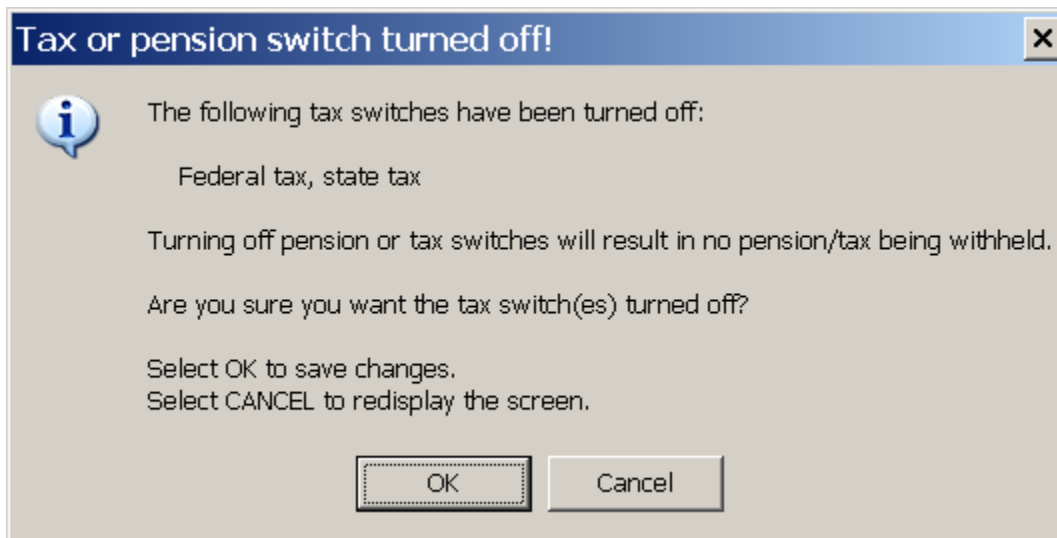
Tax or pension switch turned off!

×

The following tax switches have been turned off:

Federal tax, state tax

Turning off pension or tax switches will result in no pension/tax being withheld.

Are you sure you want the tax switch(es) turned off?

Select OK to save changes.
Select CANCEL to redisplay the screen.

OK

Cancel